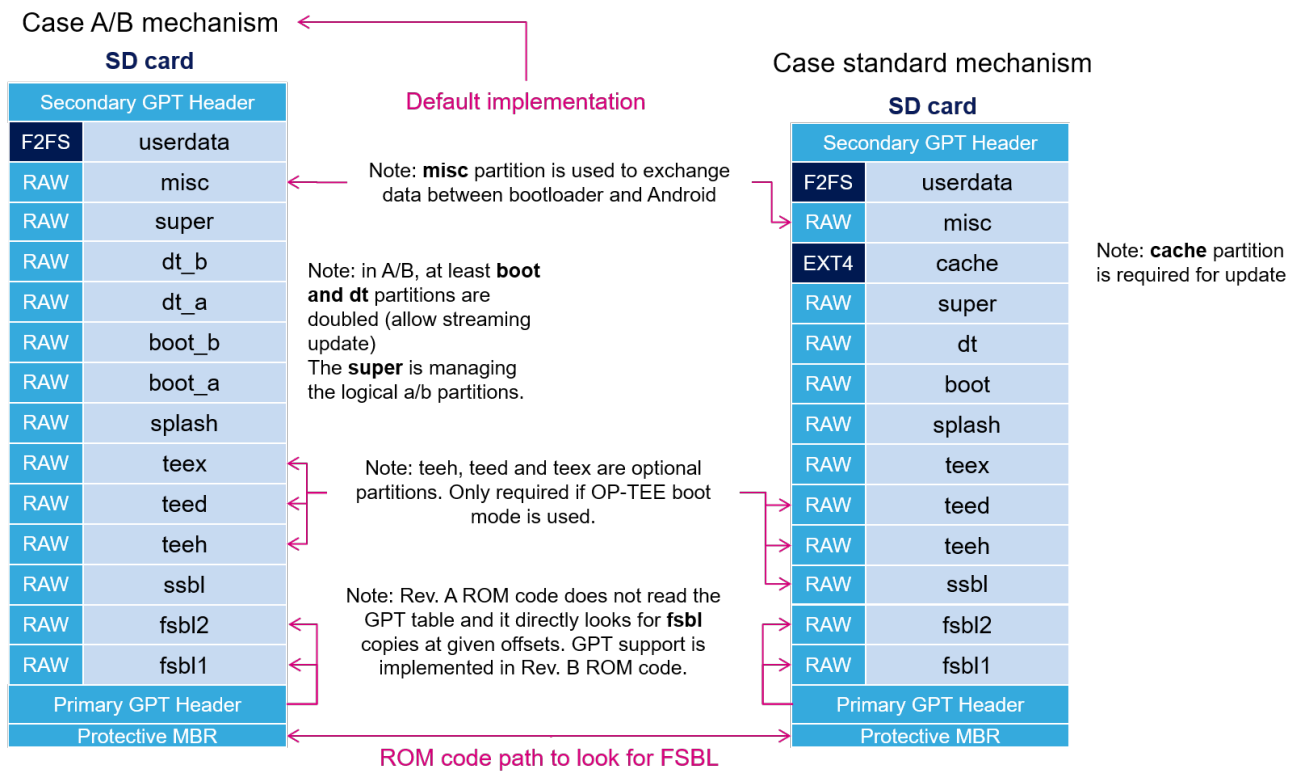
Case A/B mechanism

Default implementation

SD card

| Secondary GPT Header | |
|---|---|
| F2FS | userdata |
| RAW | misc |
| RAW | super |
| RAW | dt_b |
| RAW | dt_a |
| RAW | boot_b |
| RAW | boot_a |
| RAW | splash |
| RAW | teex |
| RAW | teed |
| RAW | teeh |
| RAW | ssbl |
| RAW | fsbl2 |
| RAW | fsbl1 |
| Primary GPT Header | |
| Protective MBR | |

Note: **misc** partition is used to exchange data between bootloader and Android

Note: in A/B, at least **boot and dt** partitions are doubled (allow streaming update)
The **super** is managing the logical a/b partitions.

Note: teeh, teed and teex are optional partitions. Only required if OP-TEE boot mode is used.

Note: Rev. A ROM code does not read the GPT table and it directly looks for **fsbl** copies at given offsets. GPT support is implemented in Rev. B ROM code.

ROM code path to look for FSBL

Case standard mechanism

SD card

| Secondary GPT Header | |
|---|---|
| F2FS | userdata |
| RAW | misc |
| EXT4 | cache |
| RAW | super |
| RAW | dt |
| RAW | boot |
| RAW | splash |
| RAW | teex |
| RAW | teed |
| RAW | teeh |
| RAW | ssbl |
| RAW | fsbl2 |
| RAW | fsbl1 |
| Primary GPT Header | |
| Protective MBR | |

Note: **cache** partition is required for update